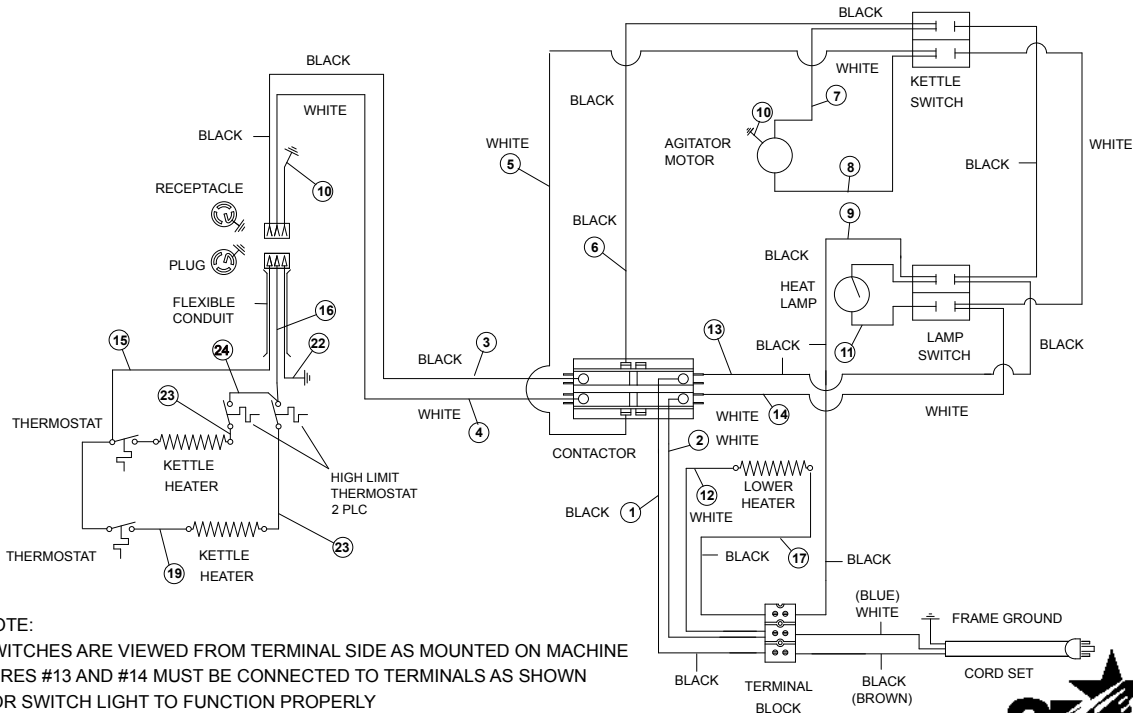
BLACK

BLACK

WHITE

BLACK

WHITE

5

BLACK

WHITE

KETTLE SWITCH

WHITE

10

7

AGITATOR MOTOR

BLACK

8

10

RECEPTACLE

BLACK

6

9

BLACK

PLUG

HEAT LAMP

FLEXIBLE CONDUIT

16

15

24

22

BLACK

3

13

BLACK

11

LAMP SWITCH

BLACK

23

WHITE

4

WHITE

14

WHITE

THERMOSTAT

2 WHITE

KETTLE HEATER

CONTACTOR

HIGH LIMIT THERMOSTAT 2 PLC

12

LOWER HEATER

BLACK

1

WHITE

THERMOSTAT

19

KETTLE HEATER

23

BLACK

17

BLACK

(BLUE) WHITE

FRAME GROUND

OTE:

WITCHES ARE VIEWED FROM TERMINAL SIDE AS MOUNTED ON MACHINE

RES #13 AND #14 MUST BE CONNECTED TO TERMINALS AS SHOWN

OR SWITCH LIGHT TO FUNCTION PROPERLY

BLACK

TERMINAL BLOCK

BLACK (BROWN)

CORD SET